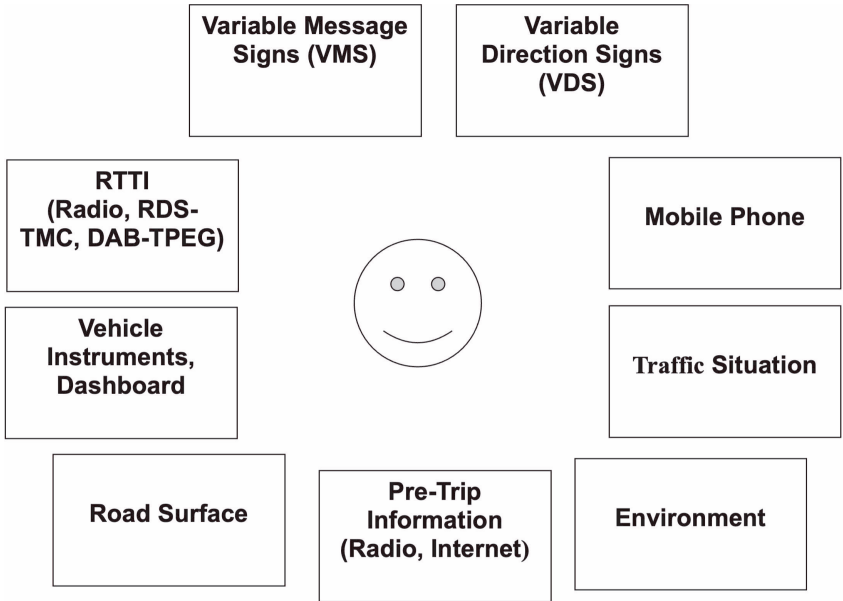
Variable Message Signs (VMS)

Variable Direction Signs (VDS)

RTTI (Radio, RDS-TMC, DAB-TPEG)

Mobile Phone

Vehicle Instruments, Dashboard

Traffic Situation

Road Surface

Pre-Trip Information (Radio, Internet)

Environment